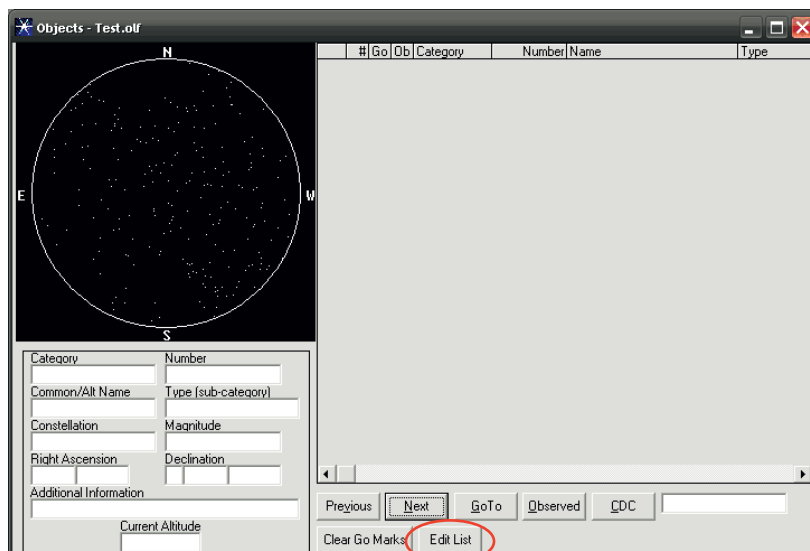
Objects - Test.olf

N
E
W
S

| # | Go | Ob | Category | Number | Name | Type |
|---|---|---|---|---|---|---|

Category
Number
Common/Alt Name
Type (sub-category)
Constellation
Magnitude
Right Ascension
Declination
Additional Information
Current Altitude

Previous
Next
GoTo
Observed
CDC
Clear Go Marks
Edit List